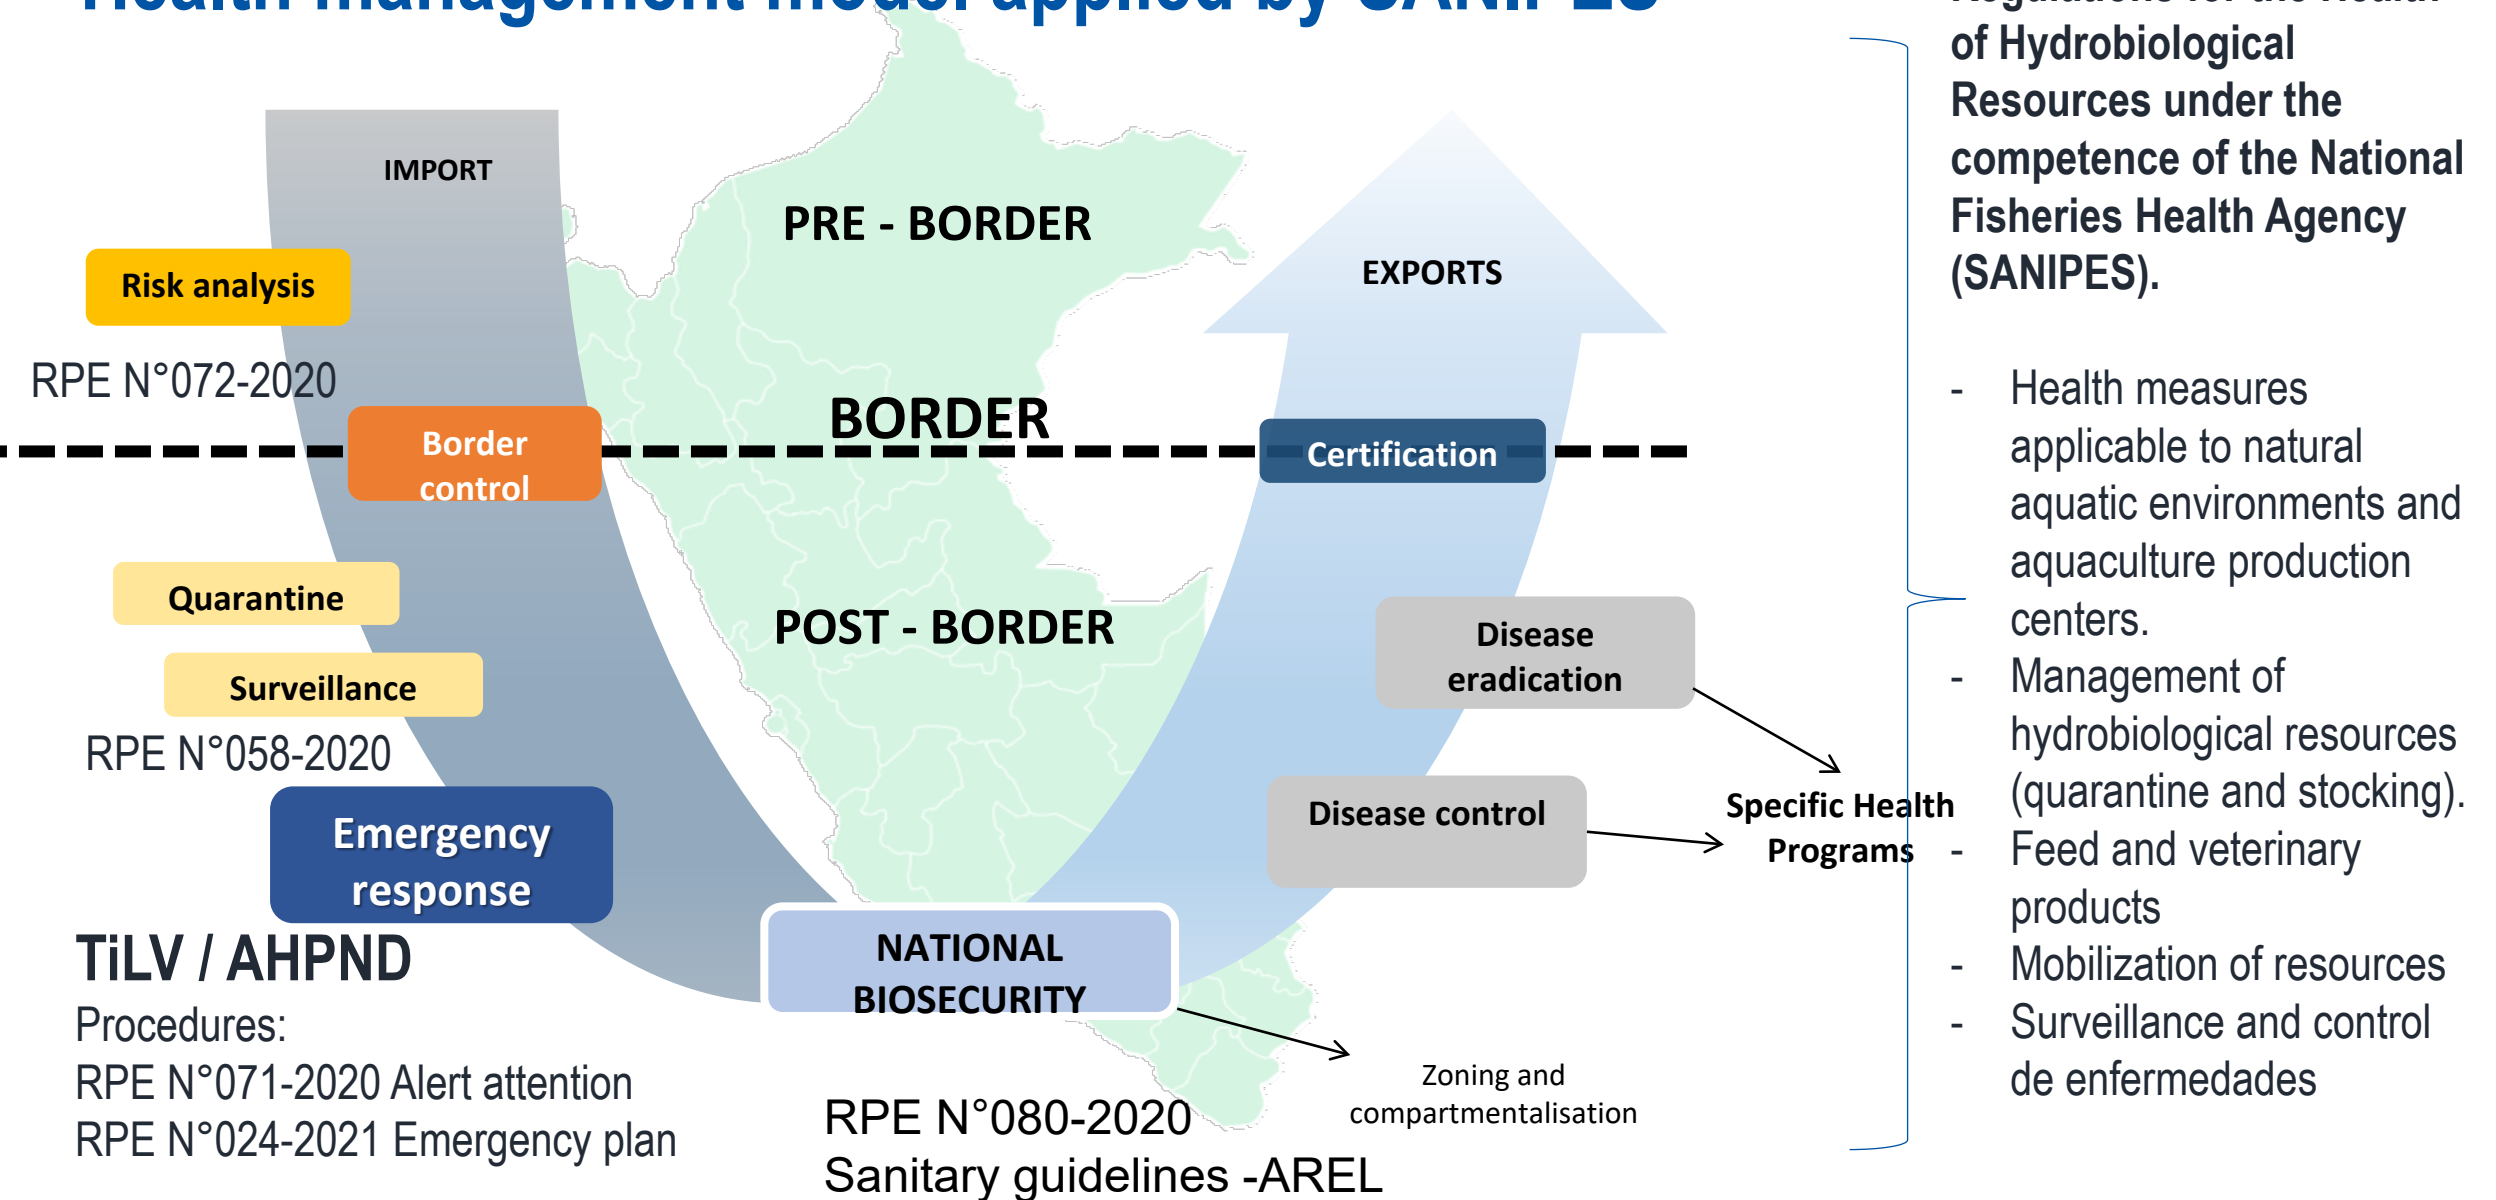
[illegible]

IMPORT

Risk analysis

RPE N°072-2020

Border control

Quarantine

Surveillance

RPE N°058-2020

Emergency response

TiLV / AHPND

Procedures:
RPE N°071-2020 Alert attention
RPE N°024-2021 Emergency plan

PRE - BORDER

BORDER

POST - BORDER

NATIONAL BIOSECURITY

RPE N°080-2020
Sanitary guidelines -AREL

EXPORTS

Certification

Disease eradication

Disease control

Specific Health Programs

Zoning and compartmentalisation

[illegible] of Hydrobiological Resources under the competence of the National Fisheries Health Agency (SANIPES).

- Health measures applicable to natural aquatic environments and aquaculture production centers.
- Management of hydrobiological resources (quarantine and stocking).
- Feed and veterinary products
- Mobilization of resources
- Surveillance and control de enfermedades